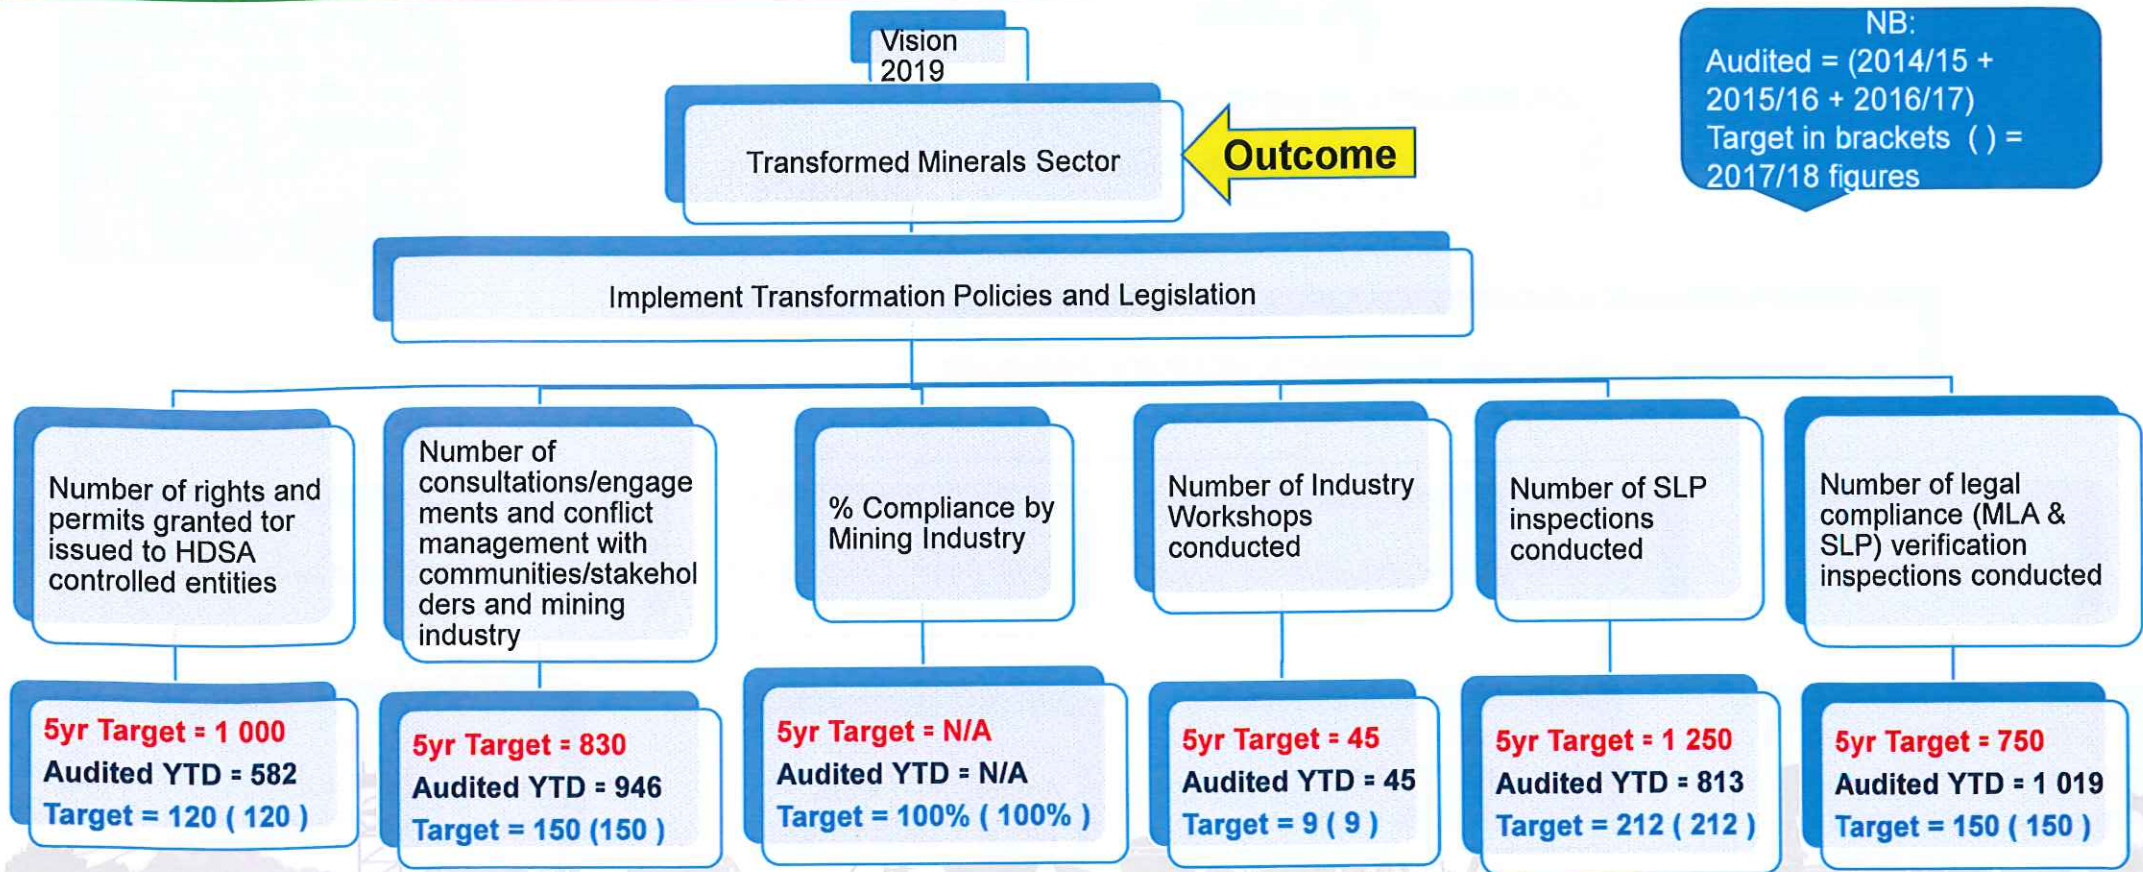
Vision 2019

Transformed Minerals Sector

Outcome

NB:
Audited = (2014/15 + 2015/16 + 2016/17)
Target in brackets ( ) = 2017/18 figures

Implement Transformation Policies and Legislation

Number of rights and permits granted tor issued to HDSA controlled entities

5yr Target = 1 000
Audited YTD = 582
Target = 120 ( 120 )

Number of consultations/engagements and conflict management with communities/stakeholders and mining industry

5yr Target = 830
Audited YTD = 946
Target = 150 (150 )

% Compliance by Mining Industry

5yr Target = N/A
Audited YTD = N/A
Target = 100% ( 100% )

Number of Industry Workshops conducted

5yr Target = 45
Audited YTD = 45
Target = 9 ( 9 )

Number of SLP inspections conducted

5yr Target = 1 250
Audited YTD = 813
Target = 212 ( 212 )

Number of legal compliance (MLA & SLP) verification inspections conducted

5yr Target = 750
Audited YTD = 1 019
Target = 150 ( 150 )